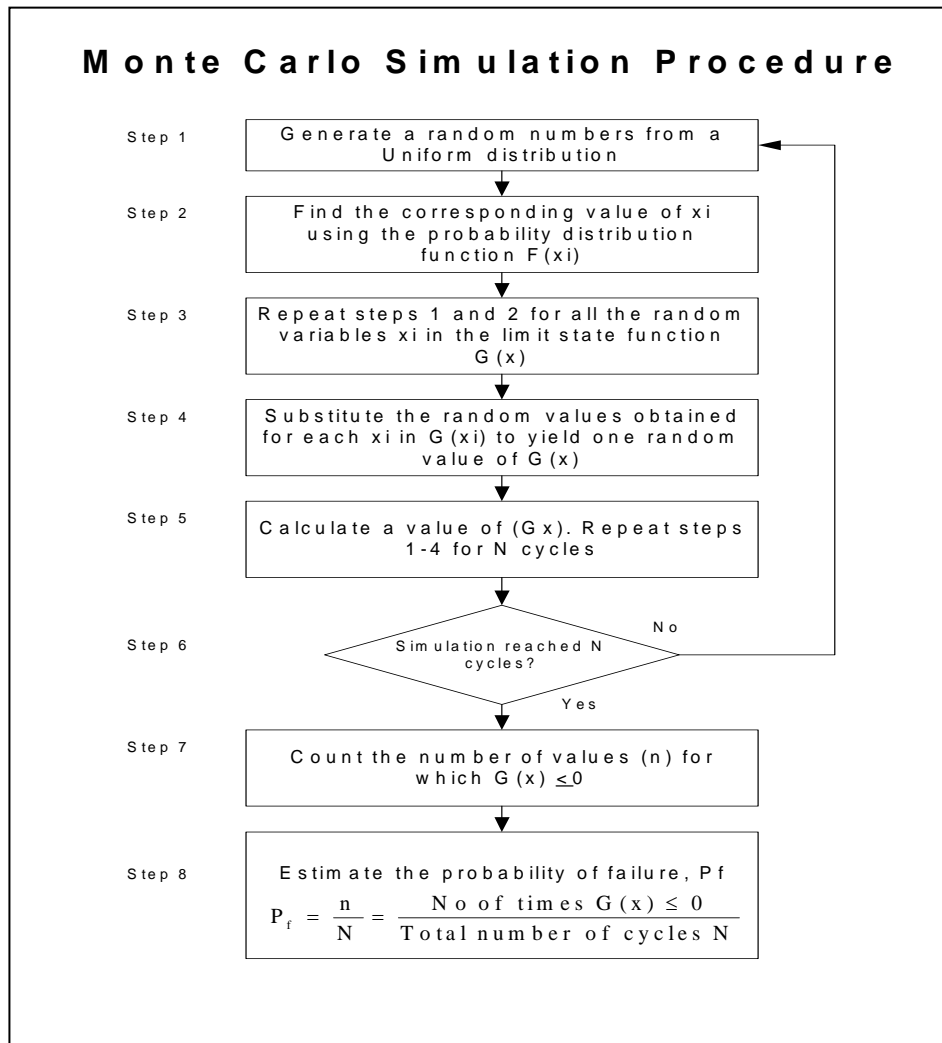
Monte Carlo Simulation Procedure

Step 1

Generate a random numbers from a Uniform distribution

Step 2

Find the corresponding value of xi using the probability distribution function F(xi)

Step 3

Repeat steps 1 and 2 for all the random variables xi in the limit state function G(x)

Step 4

Substitute the random values obtained for each xi in G(xi) to yield one random value of G(x)

Step 5

Calculate a value of (Gx). Repeat steps 1-4 for N cycles

Step 6

Simulation reached N cycles?

No

Yes

Step 7

Count the number of values (n) for which G(x) $\leq$0

Step 8

Estimate the probability of failure, Pf

$P_f = \frac{n}{N} = \frac{\text{No of times } G(x) \leq 0}{\text{Total number of cycles N}}$